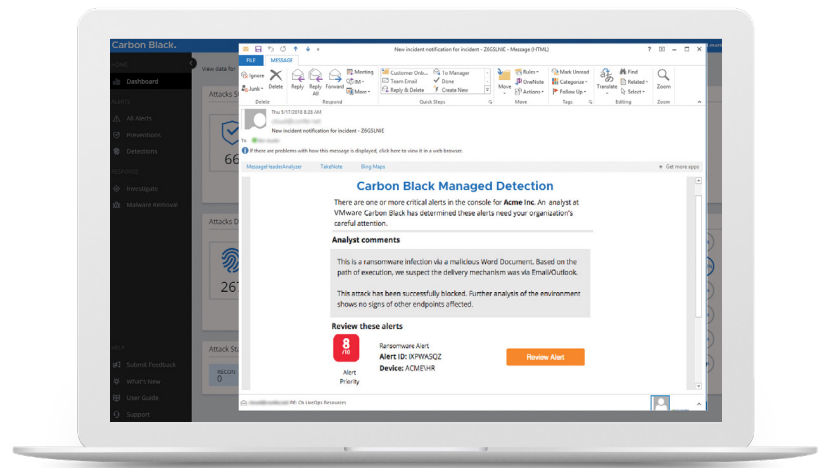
Carbon Black.

HOME
Dashboard
ALERTS
All Alerts
Preventions
Detections
RESPONSE
Investigate
Malware Removal
HELP
Submit Feedback
What's New
User Guide
Support

View data for

Attacks S
66
Attacks D
26
Attack St
0

New incident notification for incident - Z6GSLNIE - Message (HTML)

FILE
MESSAGE

Ignore
Junk
Delete
Delete
Reply
Reply All
Forward
Meeting
IM
More
Respond
Customer Onb...
Team Email
Reply & Delete
To Manager
Done
Create New
Quick Steps
Move
Rules
OneNote
Actions
Move
Mark Unread
Categorize
Follow Up
Tags
Translate
Find
Related
Select
Editing
Zoom
Zoom

Thu 5/17/2018 8:28 AM
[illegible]
New incident notification for incident - Z6GSLNIE
To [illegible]
If there are problems with how this message is displayed, click here to view it in a web browser.

MessageHeaderAnalyzer
TakeNote
Bing Maps
Get more apps

Carbon Black Managed Detection

There are one or more critical alerts in the console for Acme Inc. An analyst at VMware Carbon Black has determined these alerts need your organization's careful attention.

Analyst comments

This is a ransomware infection via a malicious Word Document. Based on the path of execution, we suspect the delivery mechanism was via Email/Outlook.

This attack has been successfully blocked. Further analysis of the environment shows no signs of other endpoints affected.

Review these alerts

8
/10
Alert Priority

Ransomware Alert
Alert ID: IXPWASQZ
Device: ACME\HR

Review Alert

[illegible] Resources